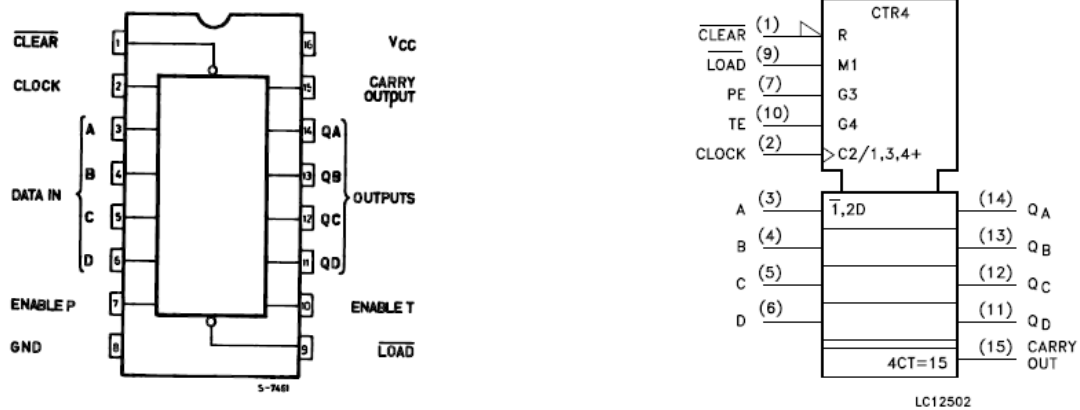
$\overline{\text{CLEAR}}$ 1
CLOCK 2
A 3
B 4
DATA IN
C 5
D 6
ENABLE P 7
GND 8

16 $V_{CC}$
15 CARRY OUTPUT
14 QA
13 QB
OUTPUTS
12 QC
11 QD
10 ENABLE T
9 $\overline{\text{LOAD}}$

S-7461

CTR4
$\overline{\text{CLEAR}}$ (1) R
$\overline{\text{LOAD}}$ (9) M1
PE (7) G3
TE (10) G4
CLOCK (2) C2/1,3,4+
A (3) $\overline{1}$,2D (14) $Q_A$
B (4) (13) $Q_B$
C (5) (12) $Q_C$
D (6) (11) $Q_D$
4CT=15 (15) CARRY OUT

LC12502